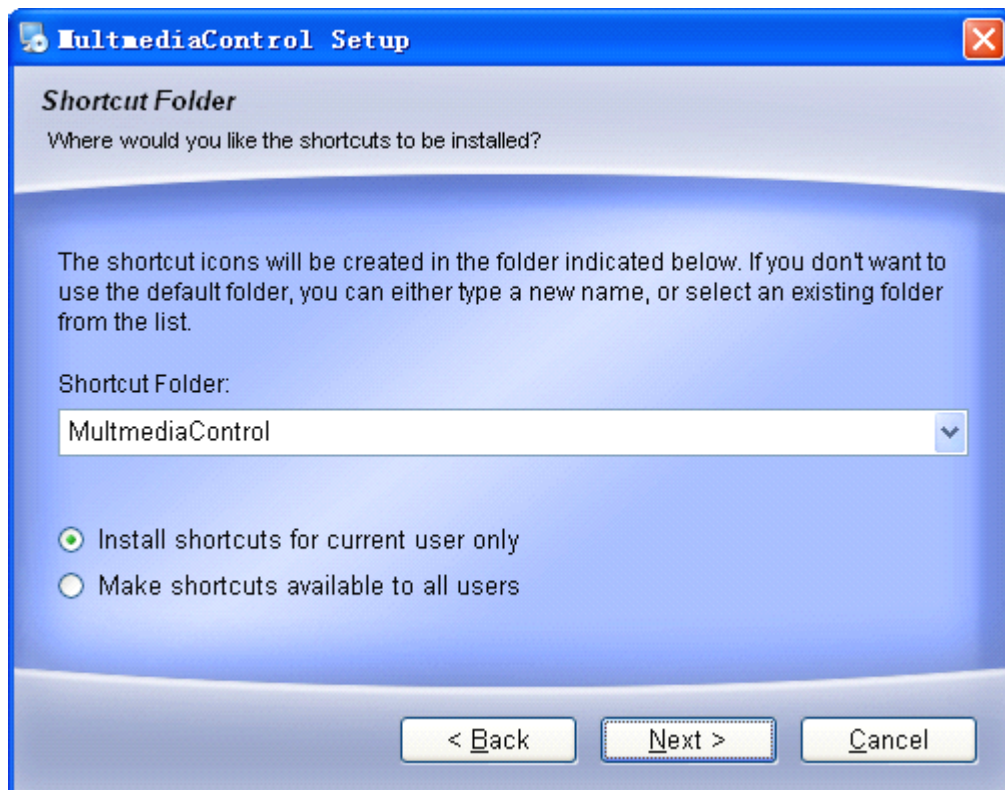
MultmediaControl Setup

Shortcut Folder

Where would you like the shortcuts to be installed?

The shortcut icons will be created in the folder indicated below. If you don't want to use the default folder, you can either type a new name, or select an existing folder from the list.

Shortcut Folder:

MultmediaControl

Install shortcuts for current user only

Make shortcuts available to all users

< Back

Next >

Cancel